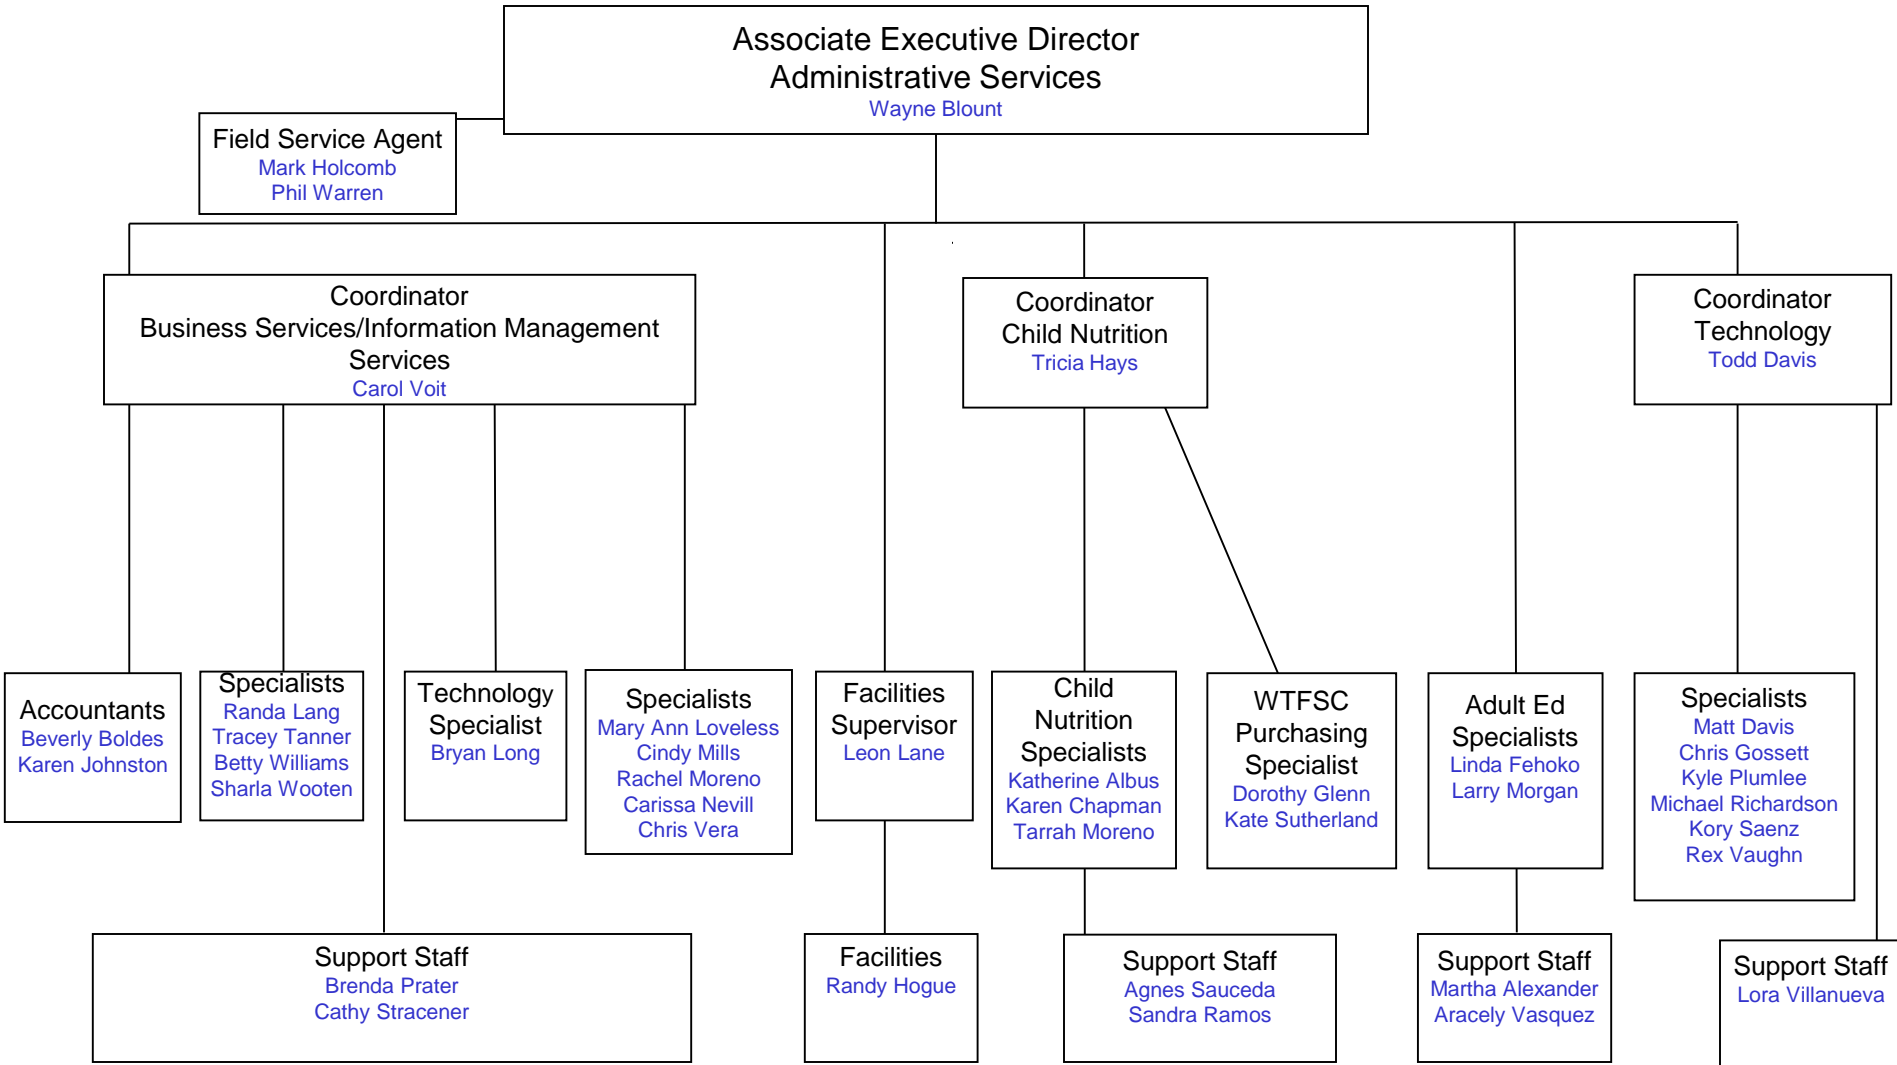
Associate Executive Director
Administrative Services
Wayne Blount

Field Service Agent
Mark Holcomb
Phil Warren

Coordinator
Business Services/Information Management Services
Carol Voit

Coordinator
Child Nutrition
Tricia Hays

Coordinator
Technology
Todd Davis

Accountants
Beverly Boldes
Karen Johnston

Specialists
Randa Lang
Tracey Tanner
Betty Williams
Sharla Wooten

Technology Specialist
Bryan Long

Specialists
Mary Ann Loveless
Cindy Mills
Rachel Moreno
Carissa Nevill
Chris Vera

Facilities Supervisor
Leon Lane

Child Nutrition Specialists
Katherine Albus
Karen Chapman
Tarrah Moreno

WTFSC Purchasing Specialist
Dorothy Glenn
Kate Sutherland

Adult Ed Specialists
Linda Fehoko
Larry Morgan

Specialists
Matt Davis
Chris Gossett
Kyle Plumlee
Michael Richardson
Kory Saenz
Rex Vaughn

Support Staff
Brenda Prater
Cathy Stracener

Facilities
Randy Hogue

Support Staff
Agnes Sauceda
Sandra Ramos

Support Staff
Martha Alexander
Aracely Vasquez

Support Staff
Lora Villanueva